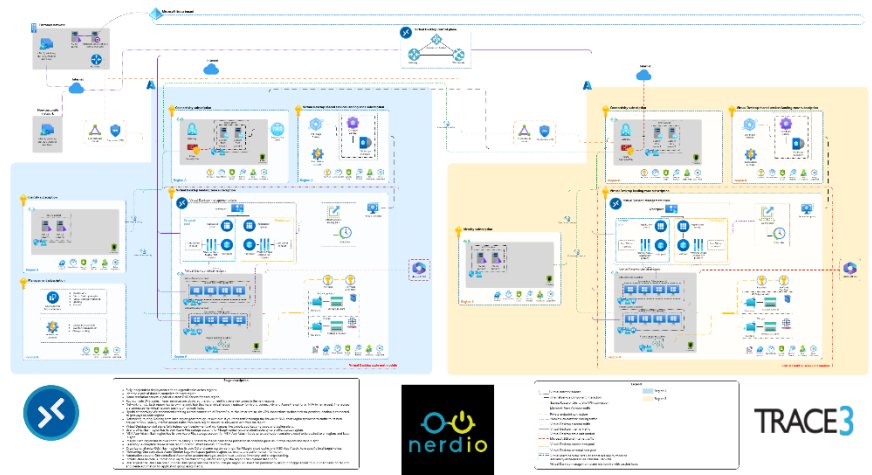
Microsoft Entra ID

Connectivity subscription

Virtual Desktop Landing Zone subscription

Identity subscription

Management subscription

Region 1

Region 2

Connectivity subscription

Identity subscription

Design considerations

Legend

nerdio

TRACE3

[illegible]